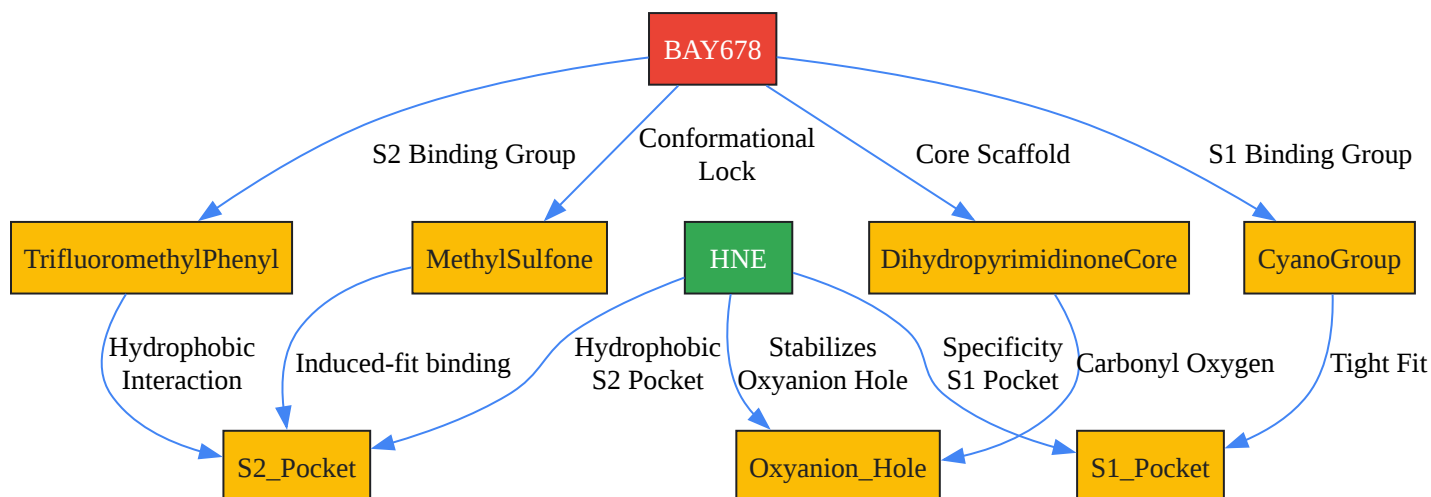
BAY678

S2 Binding Group

Conformational Lock

Core Scaffold

S1 Binding Group

TrifluoromethylPhenyl

MethylSulfone

HNE

DihydropyrimidinoneCore

CyanoGroup

Hydrophobic Interaction

Induced-fit binding

Hydrophobic S2 Pocket

Stabilizes Oxyanion Hole

Specificity S1 Pocket

Carbonyl Oxygen

Tight Fit

S2_Pocket

Oxyanion_Hole

S1_Pocket